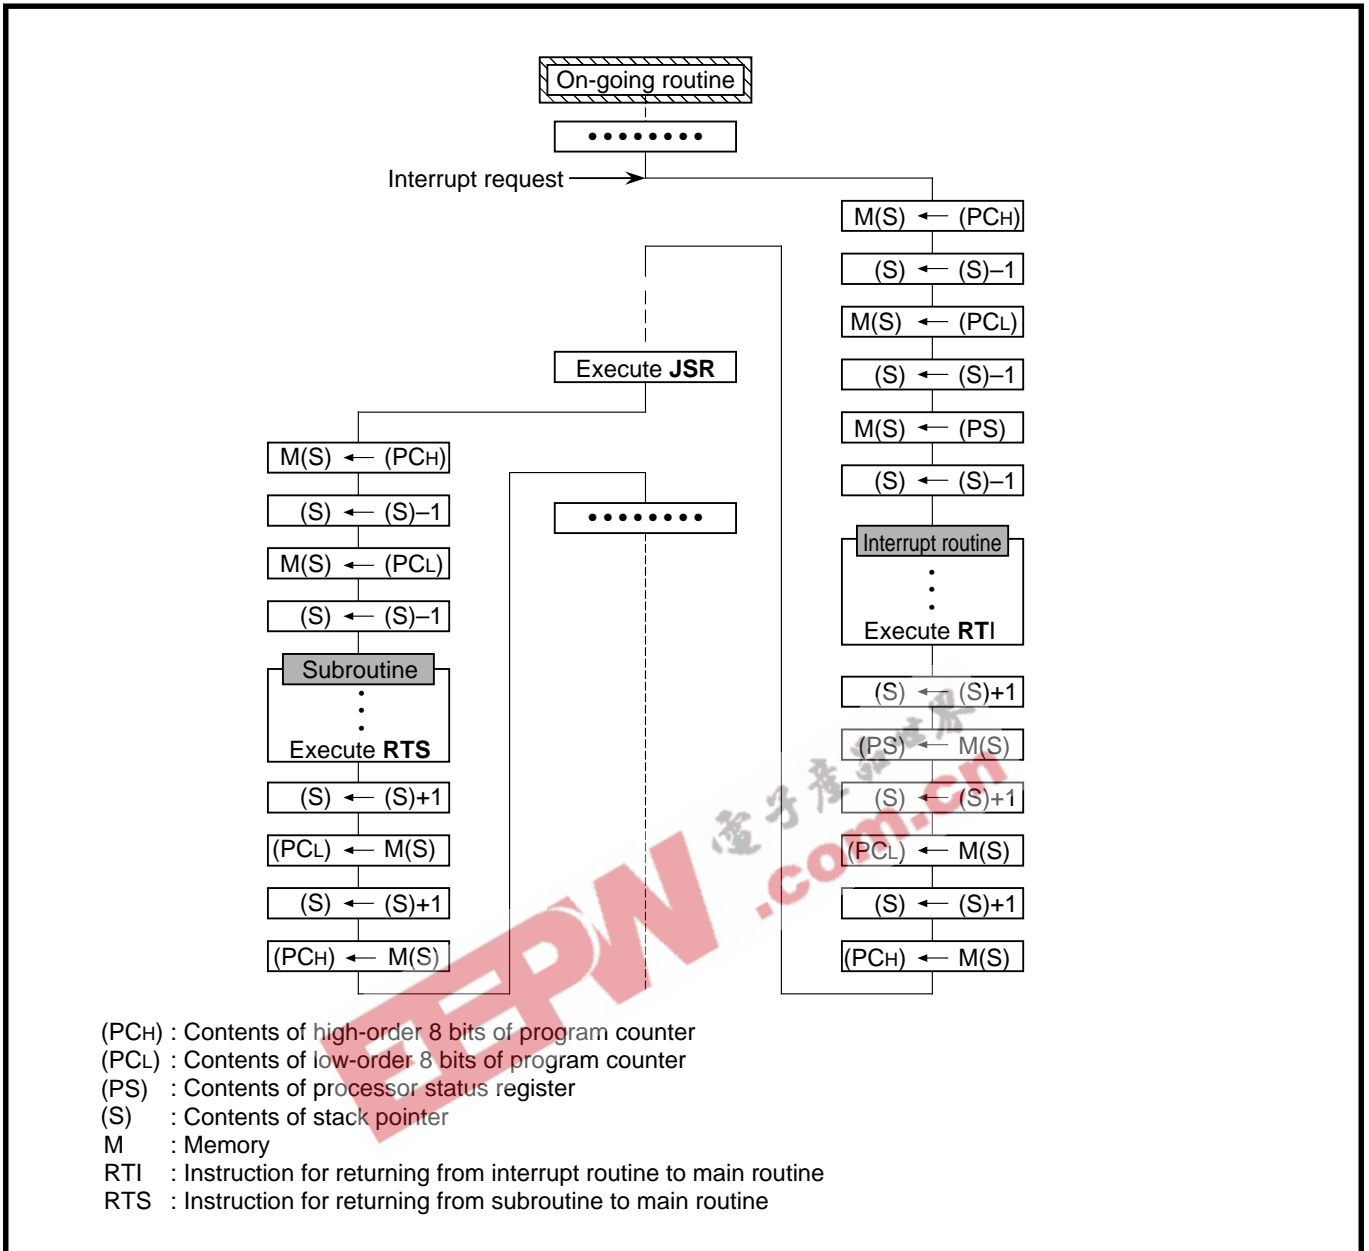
On-going routine

••••••••

Interrupt request

M(S) ← (PCH)
(S) ← (S)–1
M(S) ← (PCL)
(S) ← (S)–1
M(S) ← (PS)
(S) ← (S)–1

Interrupt routine
⋮
Execute RTI

(S) ← (S)+1
(PS) ← M(S)
(S) ← (S)+1
(PCL) ← M(S)
(S) ← (S)+1
(PCH) ← M(S)

Execute JSR

M(S) ← (PCH)
(S) ← (S)–1
M(S) ← (PCL)
(S) ← (S)–1

Subroutine
⋮
Execute RTS

(S) ← (S)+1
(PCL) ← M(S)
(S) ← (S)+1
(PCH) ← M(S)

••••••••

EEPW 電子產品世界 .com.cn

(PCH) : Contents of high-order 8 bits of program counter
(PCL) : Contents of low-order 8 bits of program counter
(PS) : Contents of processor status register
(S) : Contents of stack pointer
M : Memory
RTI : Instruction for returning from interrupt routine to main routine
RTS : Instruction for returning from subroutine to main routine